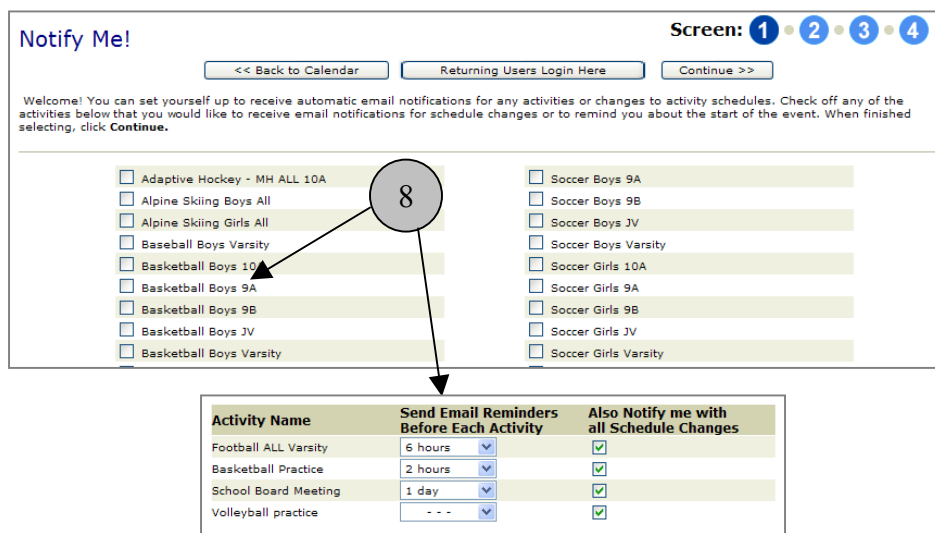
Notify Me!

Screen: 1 2 3 4

<< Back to Calendar | Returning Users Login Here | Continue >>

Welcome! You can set yourself up to receive automatic email notifications for any activities or changes to activity schedules. Check off any of the activities below that you would like to receive email notifications for schedule changes or to remind you about the start of the event. When finished selecting, click **Continue.**

Adaptive Hockey - MH ALL 10A
Alpine Skiing Boys All
Alpine Skiing Girls All
Baseball Boys Varsity
Basketball Boys 10A
Basketball Boys 9A
Basketball Boys 9B
Basketball Boys JV
Basketball Boys Varsity

Soccer Boys 9A
Soccer Boys 9B
Soccer Boys JV
Soccer Boys Varsity
Soccer Girls 10A
Soccer Girls 9A
Soccer Girls 9B
Soccer Girls JV
Soccer Girls Varsity

8

| Activity Name | Send Email Reminders Before Each Activity | Also Notify me with all Schedule Changes |
|---|---|---|
| Football ALL Varsity | 6 hours | ✓ |
| Basketball Practice | 2 hours | ✓ |
| School Board Meeting | 1 day | ✓ |
| Volleyball practice | - - - | ✓ |